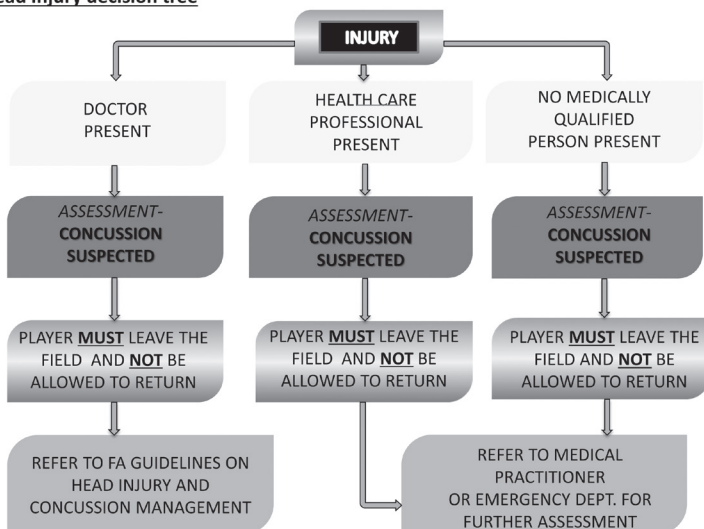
ead injury decision tree

INJURY

DOCTOR PRESENT

HEALTH CARE PROFESSIONAL PRESENT

NO MEDICALLY QUALIFIED PERSON PRESENT

ASSESSMENT- CONCUSSION SUSPECTED

ASSESSMENT- CONCUSSION SUSPECTED

ASSESSMENT- CONCUSSION SUSPECTED

PLAYER MUST LEAVE THE FIELD AND NOT BE ALLOWED TO RETURN

PLAYER MUST LEAVE THE FIELD AND NOT BE ALLOWED TO RETURN

PLAYER MUST LEAVE THE FIELD AND NOT BE ALLOWED TO RETURN

REFER TO FA GUIDELINES ON HEAD INJURY AND CONCUSSION MANAGEMENT

REFER TO MEDICAL PRACTITIONER OR EMERGENCY DEPT. FOR FURTHER ASSESSMENT